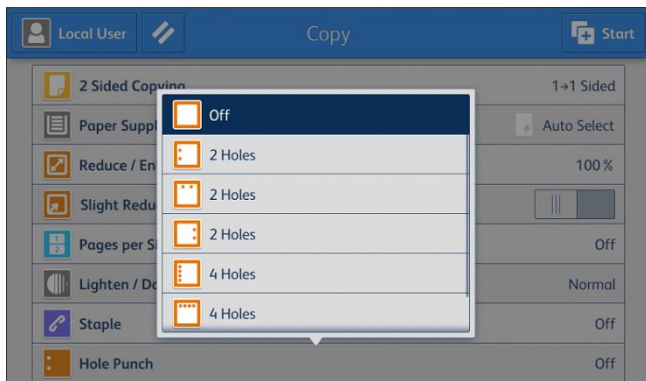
Local User

Copy

Start

2 Sided Copying	1→1 Sided
Paper Suppl	Auto Select
Reduce / En	100 %
Slight Redu
Pages per Si	Off
Lighten / Da	Normal
Staple	Off
Hole Punch	Off

Off
2 Holes
2 Holes
2 Holes
4 Holes
4 Holes